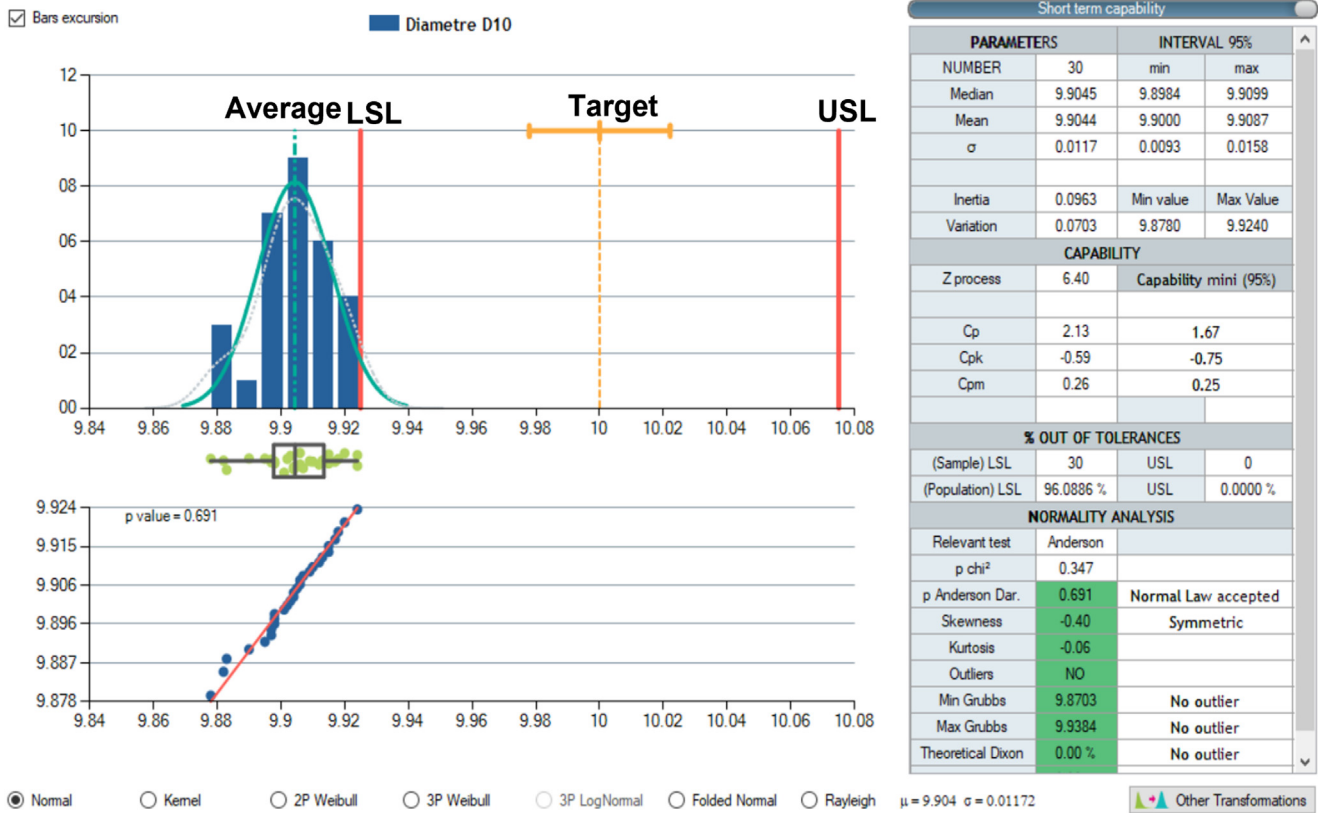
Bars excursion

Diametre D10

12
10
08
06
04
02
00

Average LSL Target USL

9.84 9.86 9.88 9.9 9.92 9.94 9.96 9.98 10 10.02 10.04 10.06 10.08

9.924
9.915
9.906
9.896
9.887
9.878

p value = 0.691

9.84 9.86 9.88 9.9 9.92 9.94 9.96 9.98 10 10.02 10.04 10.06 10.08

Short term capability

| PARAMETERS | | INTERVAL 95% | |
|---|---|---|---|
| NUMBER | 30 | min | max |
| Median | 9.9045 | 9.8984 | 9.9099 |
| Mean | 9.9044 | 9.9000 | 9.9087 |
| σ | 0.0117 | 0.0093 | 0.0158 |
| | | | |
| Inertia | 0.0963 | Min value | Max Value |
| Variation | 0.0703 | 9.8780 | 9.9240 |
| CAPABILITY | | | |
| Z process | 6.40 | Capability mini (95%) | |
| | | | |
| Cp | 2.13 | 1.67 | |
| Cpk | -0.59 | -0.75 | |
| Cpm | 0.26 | 0.25 | |
| | | | |
| % OUT OF TOLERANCES | | | |
| (Sample) LSL | 30 | USL | 0 |
| (Population) LSL | 96.0886 % | USL | 0.0000 % |
| NORMALITY ANALYSIS | | | |
| Relevant test | Anderson | | |
| p chi² | 0.347 | | |
| p Anderson Dar. | 0.691 | Normal Law accepted | |
| Skewness | -0.40 | Symmetric | |
| Kurtosis | -0.06 | | |
| Outliers | NO | | |
| Min Grubbs | 9.8703 | No outlier | |
| Max Grubbs | 9.9384 | No outlier | |
| Theoretical Dixon | 0.00 % | No outlier | |

Normal Kernel 2P Weibull 3P Weibull 3P LogNormal Folded Normal Rayleigh μ = 9.904 σ = 0.01172 Other Transformations